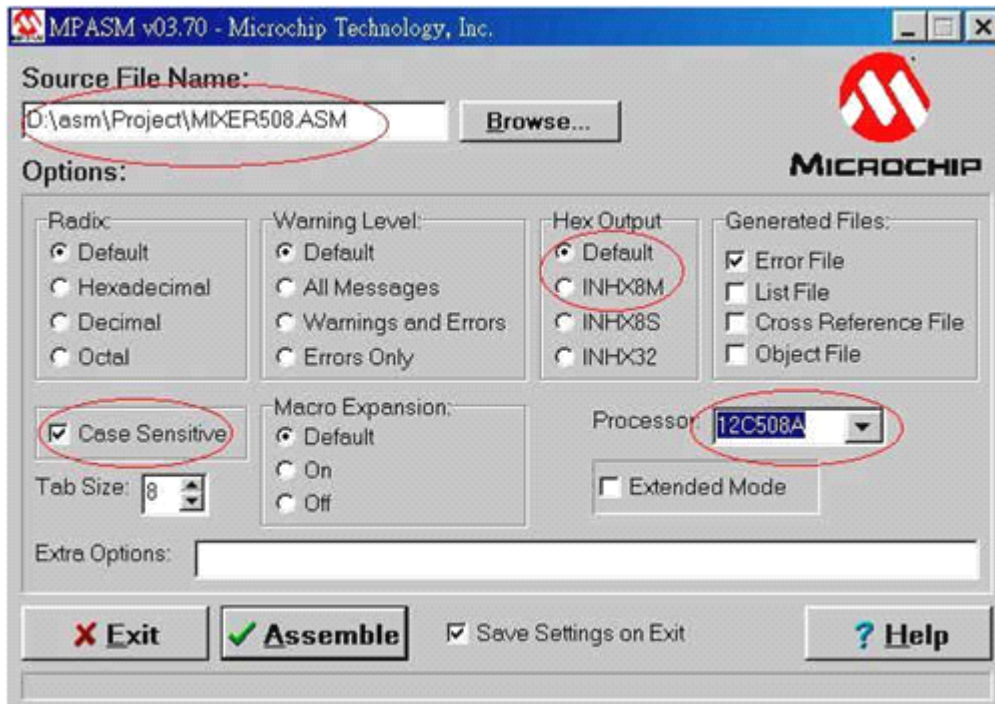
MPASM v03.70 - Microchip Technology, Inc.

Source File Name:

D:\asm\Project\MIXER508.ASM

Browse...

MICROCHIP

Options:

Radix:
Default
Hexadecimal
Decimal
Octal

Warning Level:
Default
All Messages
Warnings and Errors
Errors Only

Hex Output
Default
INHX8M
INHX8S
INHX32

Generated Files:
Error File
List File
Cross Reference File
Object File

Case Sensitive

Macro Expansion:
Default
On
Off

Processor
12C508A

Extended Mode

Tab Size: 8

Extra Options:

Exit

Assemble

Save Settings on Exit

? Help